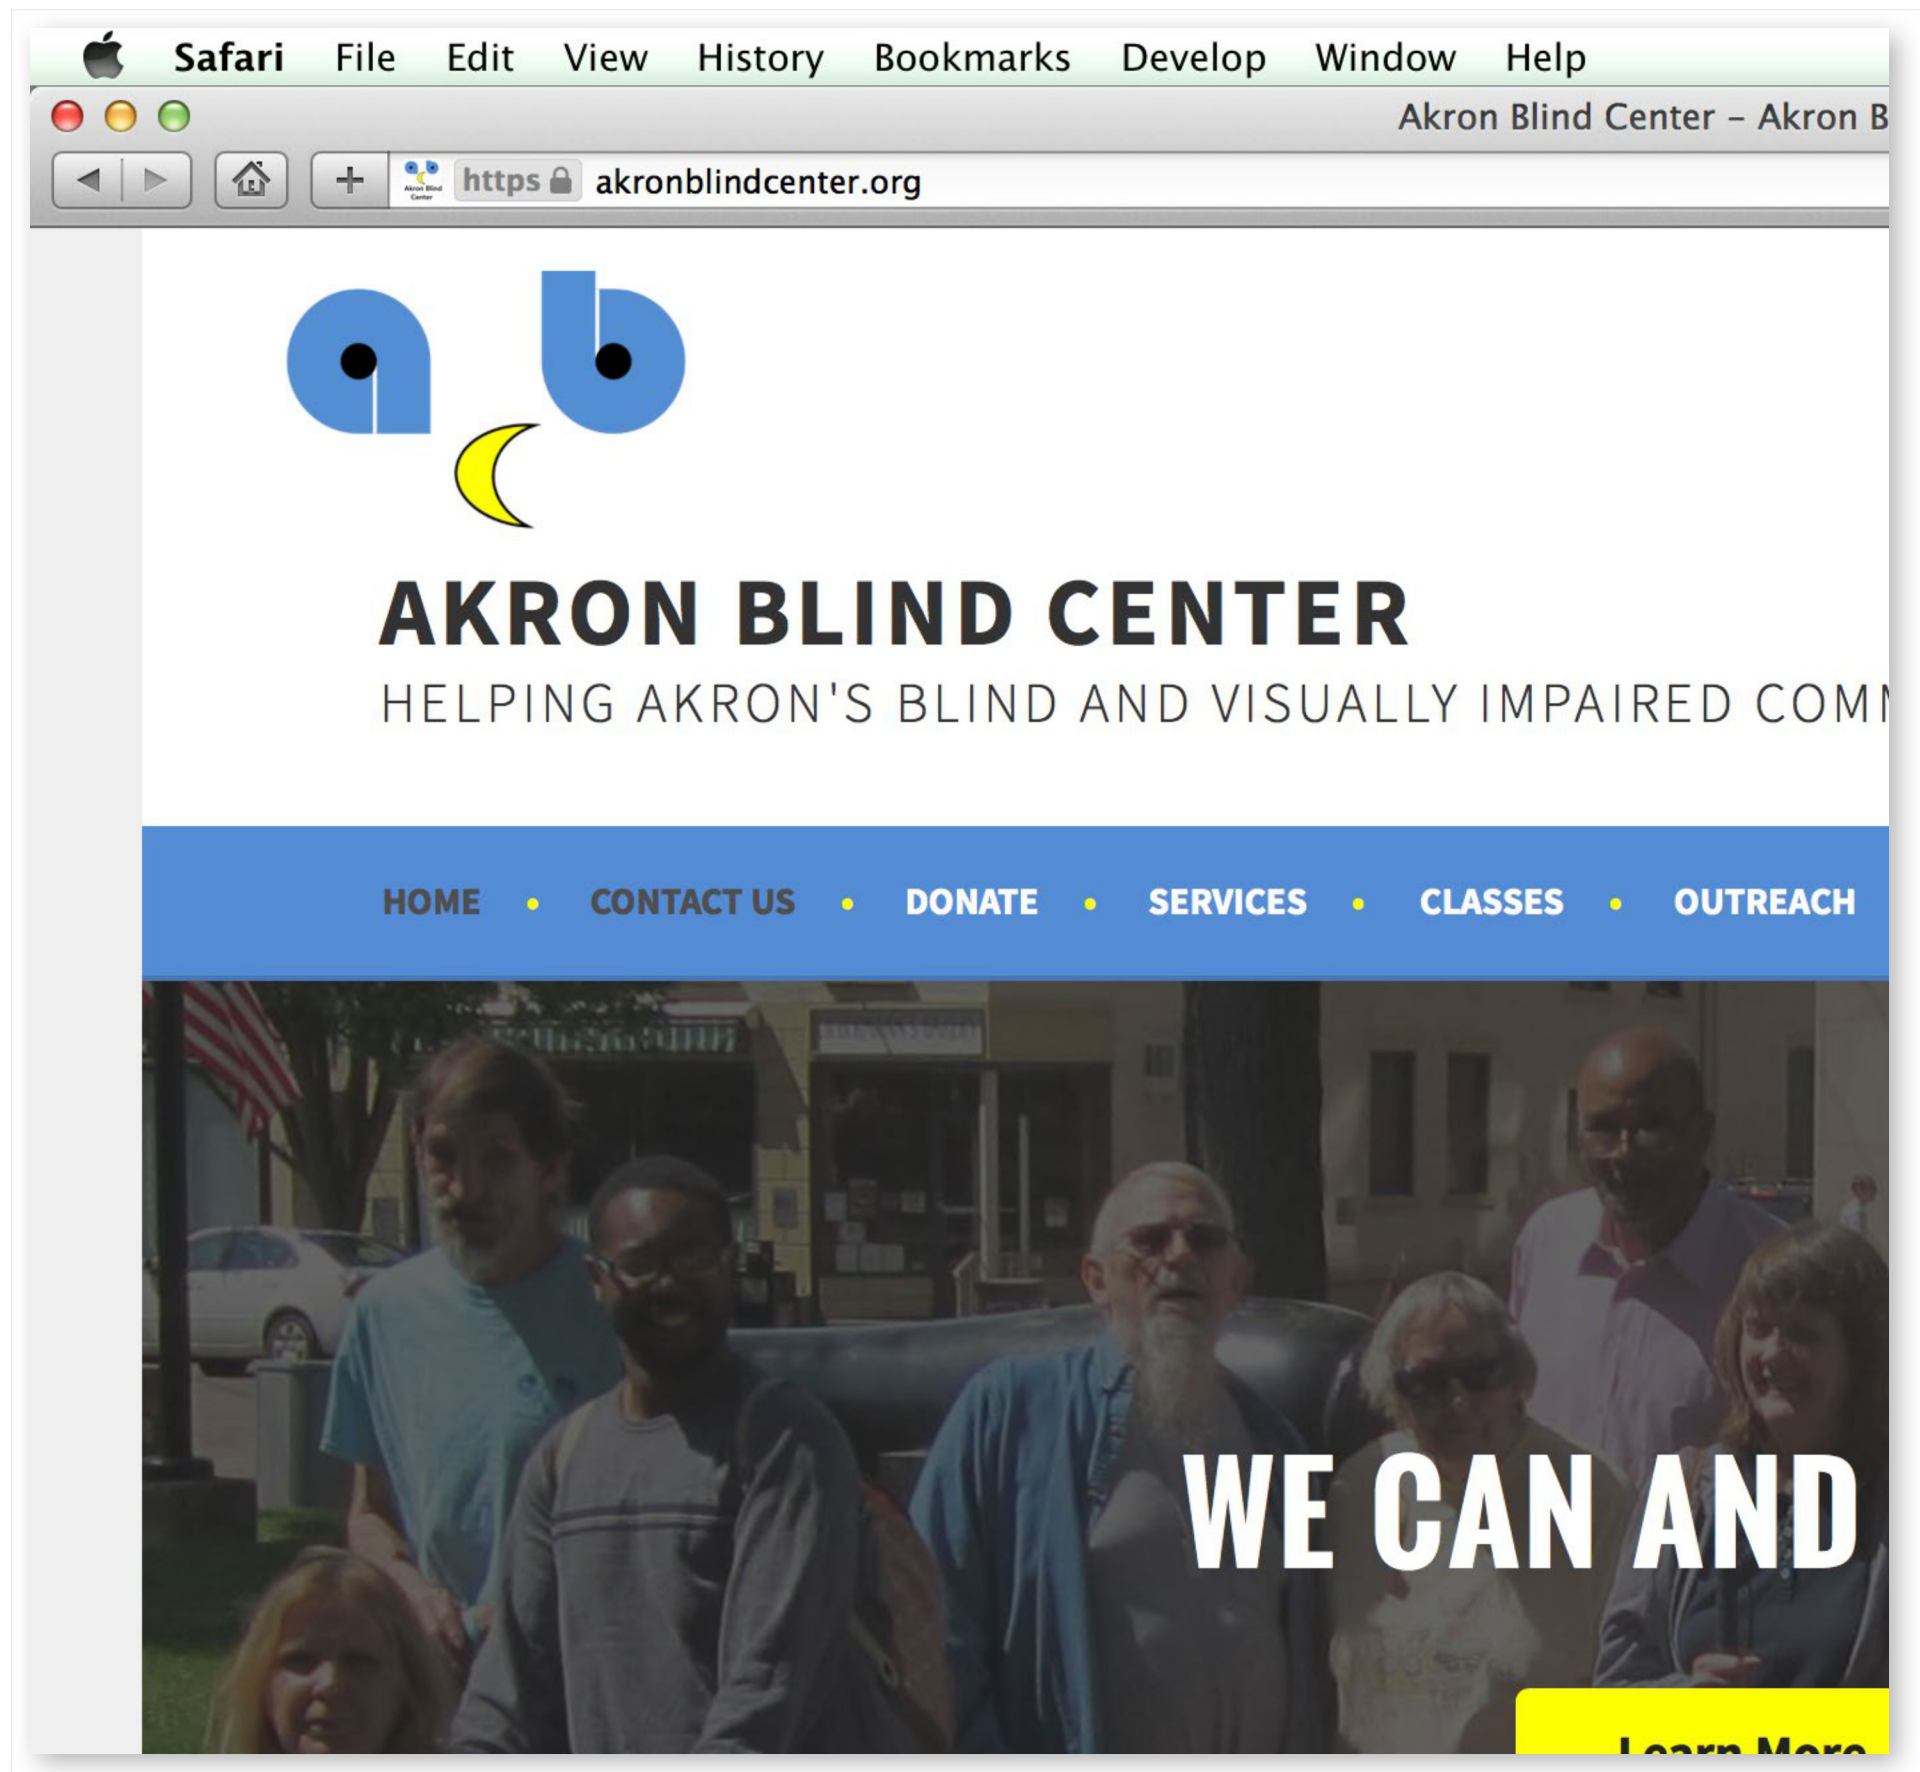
Safari File Edit View History Bookmarks Develop Window Help

Akron Blind Center – Akron B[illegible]

https akronblindcenter.org

a b c

AKRON BLIND CENTER

HELPING AKRON'S BLIND AND VISUALLY IMPAIRED COM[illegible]

HOME • CONTACT US • DONATE • SERVICES • CLASSES • OUTREACH

WE CAN AND

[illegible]